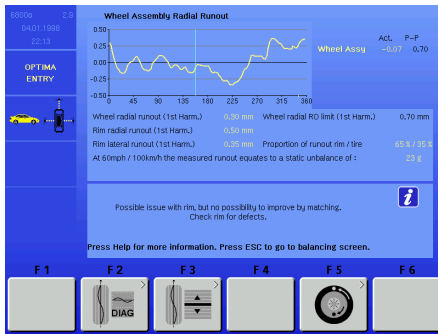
B800 2.9
04.01.1998
22:13

OPTIMA ENTRY

Wheel Assembly Radial Runout

0.50
0.25
0.00
-0.25
-0.50

0 45 90 135 180 225 270 315 360

| | Act. | P–P |
|---|---|---|
| Wheel Assy | -0.07 | 0.70 |

Wheel radial runout (1st Harm.) 0.30 mm
Wheel radial RO limit (1st Harm.) 0.70 mm
Rim radial runout (1st Harm.) 0.50 mm
Rim lateral runout (1st Harm.) 0.35 mm
Proportion of runout rim / tire 65 % / 35 %
At 60mph / 100km/h the measured runout equates to a static unbalance of : 23 g

Possible issue with rim, but no possibility to improve by matching. Check rim for defects.

Press Help for more information. Press ESC to go to balancing screen.

F 1
F 2
DIAG
F 3
F 4
F 5
F 6